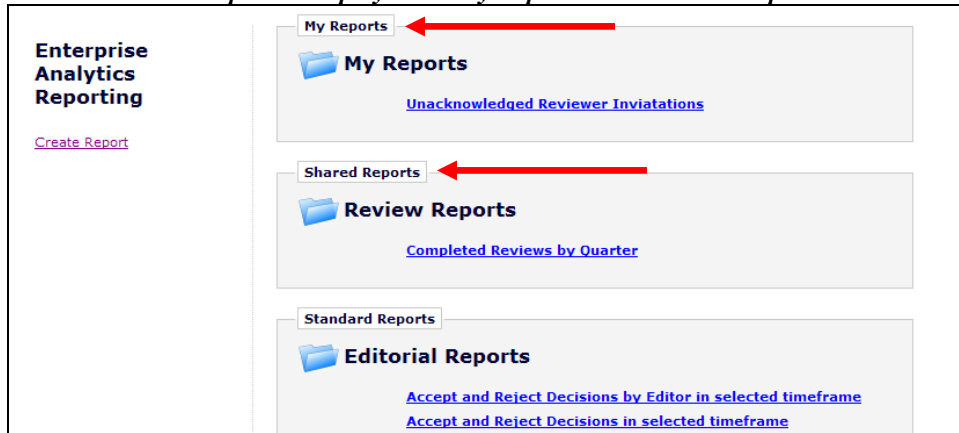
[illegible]

Enterprise Analytics Reporting

Create Report

My Reports

My Reports

Unacknowledged Reviewer Inviatations

Shared Reports

Review Reports

Completed Reviews by Quarter

Standard Reports

Editorial Reports

Accept and Reject Decisions by Editor in selected timeframe

Accept and Reject Decisions in selected timeframe